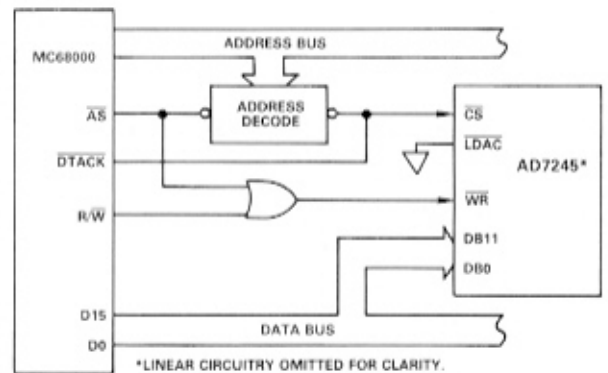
MC68000

ADDRESS BUS

ADDRESS DECODE

$\overline{AS}$

$\overline{DTACK}$

R/$\overline{W}$

D15

D0

$\overline{CS}$

$\overline{LDAC}$

AD7245*

$\overline{WR}$

DB11

DB0

DATA BUS

*LINEAR CIRCUITRY OMITTED FOR CLARITY.